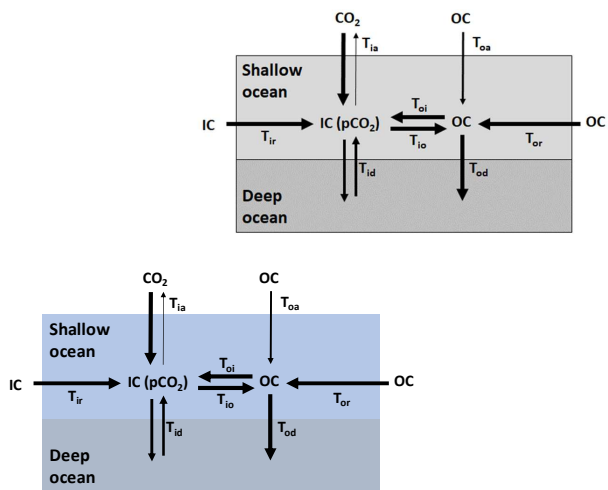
$CO_2$

$T_{ia}$

OC

$T_{oa}$

Shallow ocean

IC

$T_{ir}$

IC ($pCO_2$)

$T_{oi}$

$T_{io}$

OC

$T_{or}$

OC

$T_{id}$

$T_{od}$

Deep ocean

$CO_2$

$T_{ia}$

OC

$T_{oa}$

Shallow ocean

IC

$T_{ir}$

IC ($pCO_2$)

$T_{oi}$

$T_{io}$

OC

$T_{or}$

OC

$T_{id}$

$T_{od}$

Deep ocean